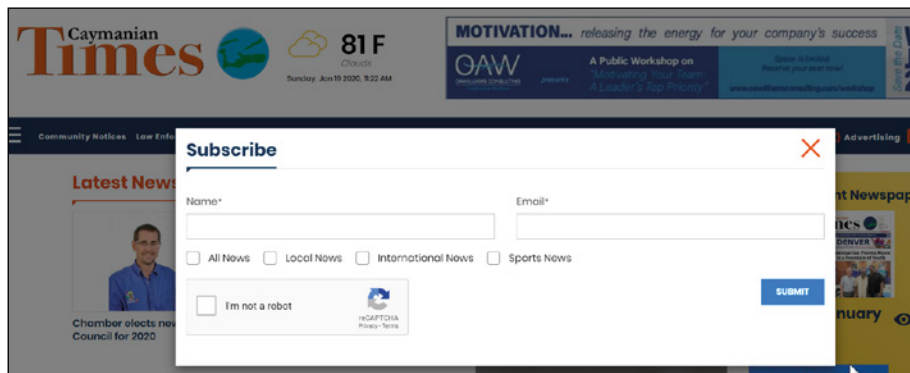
Caymanian Times

81 F
Clouds
Sunday, Jan 19 2020, 11:22 AM

MOTIVATION... releasing the energy for your company's success
OAW
presents
A Public Workshop on "Motivating Your Team: A Leader's Top Priority"
Space is limited Reserve your seat now!
Save the Date
www.oawilliamsconsulting.com/workshop

Community Notices Law Enfo
Advertising

Latest News

Chamber elects new Council for 2020

nt Newspap
DENVER
nuary

Subscribe

Name*
Email*

All News
Local News
International News
Sports News

I'm not a robot
reCAPTCHA
Privacy - Terms

SUBMIT